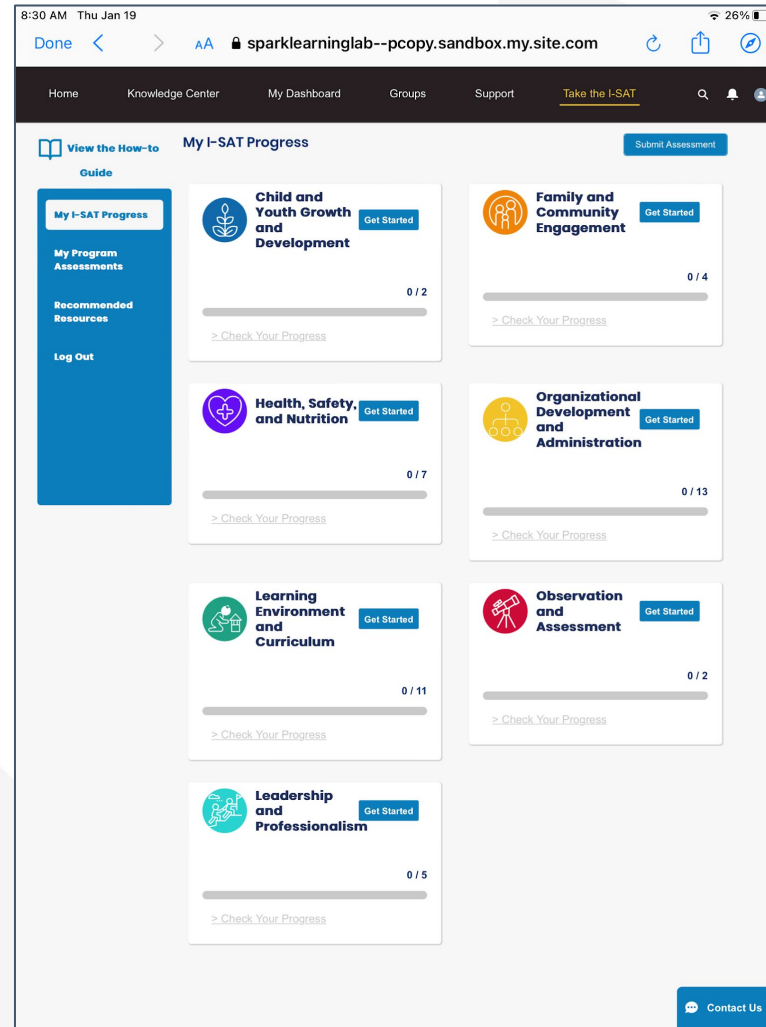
8:30 AM Thu Jan 19

26%

Done

AA sparklearninglab--pcopy.sandbox.my.site.com

Home Knowledge Center My Dashboard Groups Support Take the I-SAT

View the How-to Guide

My I-SAT Progress

My Program Assessments

Recommended Resources

Log Out

My I-SAT Progress

Submit Assessment

Child and Youth Growth and Development

Get Started

0 / 2

> Check Your Progress

Family and Community Engagement

Get Started

0 / 4

> Check Your Progress

Health, Safety, and Nutrition

Get Started

0 / 7

> Check Your Progress

Organizational Development and Administration

Get Started

0 / 13

> Check Your Progress

Learning Environment and Curriculum

Get Started

0 / 11

> Check Your Progress

Observation and Assessment

Get Started

0 / 2

> Check Your Progress

Leadership and Professionalism

Get Started

0 / 5

> Check Your Progress

Contact Us